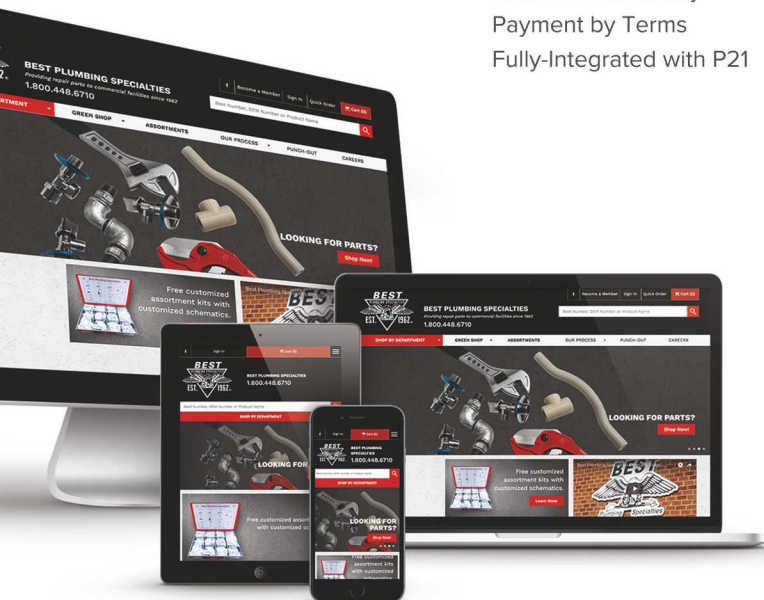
Payment by Terms
Fully-Integrated with P21

BEST PLUMBING SPECIALTIES
Providing repair parts to commercial facilities since 1962
1.800.448.6710
Become a Member Sign In Quick Order Cart (0)
Best Number, OEM Number or Product Name
RTMENT
GREEN SHOP
ASSORTMENTS
OUR PROCESS
PUNCH-OUT
CAREERS
LOOKING FOR PARTS?
Shop Now!
Free customized assortment kits with customized schematics.

BEST
EST. 1962
BEST PLUMBING SPECIALTIES
Providing repair parts to commercial facilities since 1962
1.800.448.6710
Become a Member Sign In Quick Order Cart (0)
Best Number, OEM Number or Product Name
SHOP BY DEPARTMENT
GREEN SHOP
ASSORTMENTS
OUR PROCESS
PUNCH-OUT
CAREERS
LOOKING FOR PARTS?
Shop Now!
Free customized assortment kits with customized schematics.
Learn More
BEST
Specialties

BEST
EST. 1962
Sign In
Cart (0)
BEST PLUMBING SPECIALTIES
1.800.448.6710
Best Number, OEM Number or Product Name
SHOP BY DEPARTMENT
LOOKING FOR
Free customized assort with customized s

Sign In
Cart (0)
BEST PLUMBING SPECIALTIES
1.800.448.6710
Best Number, OEM Number or Product Name
SHOP BY DEPARTMENT
LOOKING FOR PARTS?
Shop Now!
Free customized assortment kits with customized schematics.